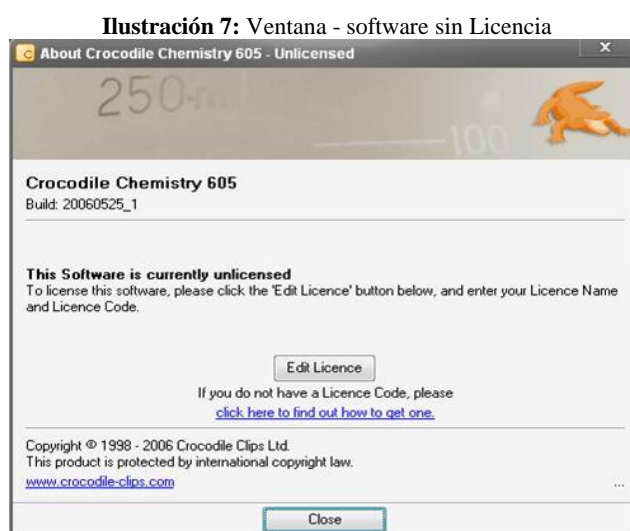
**Ilustración 7:** Ventana - software sin Licencia

About Crocodile Chemistry 605 - Unlicensed

250ml

100

Crocodile Chemistry 605
Build: 20060525_1

**This Software is currently unlicensed**
To license this software, please click the 'Edit Licence' button below, and enter your Licence Name and Licence Code.

Edit Licence

If you do not have a Licence Code, please
click here to find out how to get one.

Copyright © 1998 - 2006 Crocodile Clips Ltd.
This product is protected by international copyright law.
www.crocodile-clips.com

Close